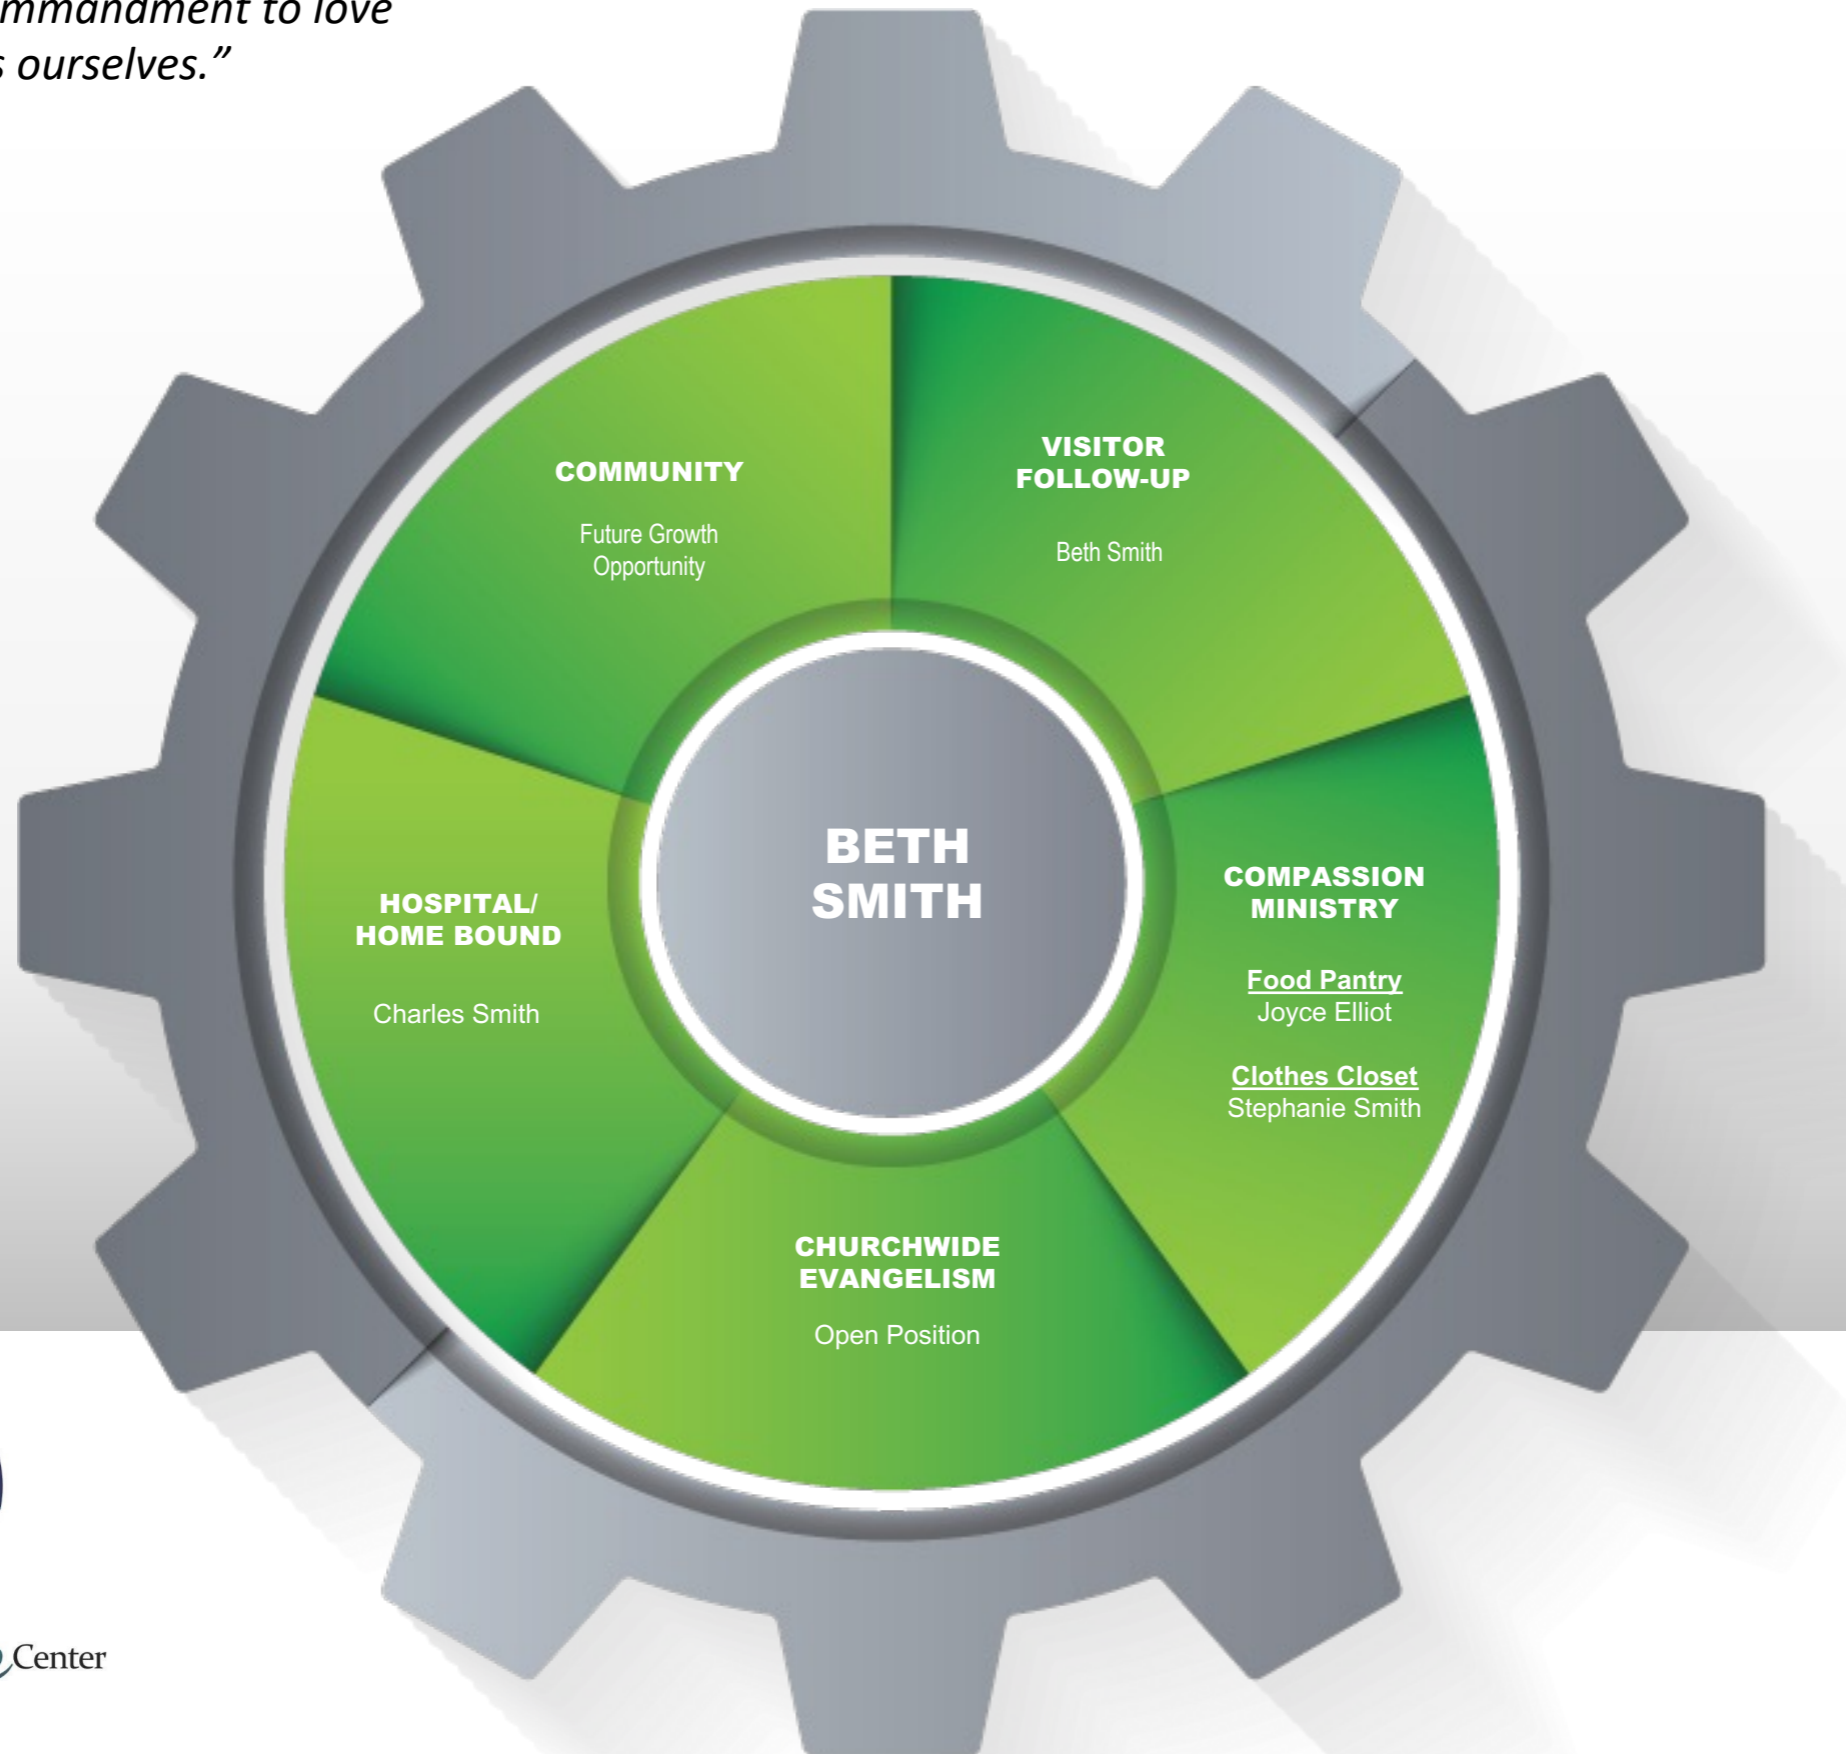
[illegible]mmandment to love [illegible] ourselves."

COMMUNITY

Future Growth Opportunity

VISITOR FOLLOW-UP

Beth Smith

BETH SMITH

HOSPITAL/ HOME BOUND

Charles Smith

COMPASSION MINISTRY

Food Pantry
Joyce Elliot

Clothes Closet
Stephanie Smith

CHURCHWIDE EVANGELISM

Open Position

Center